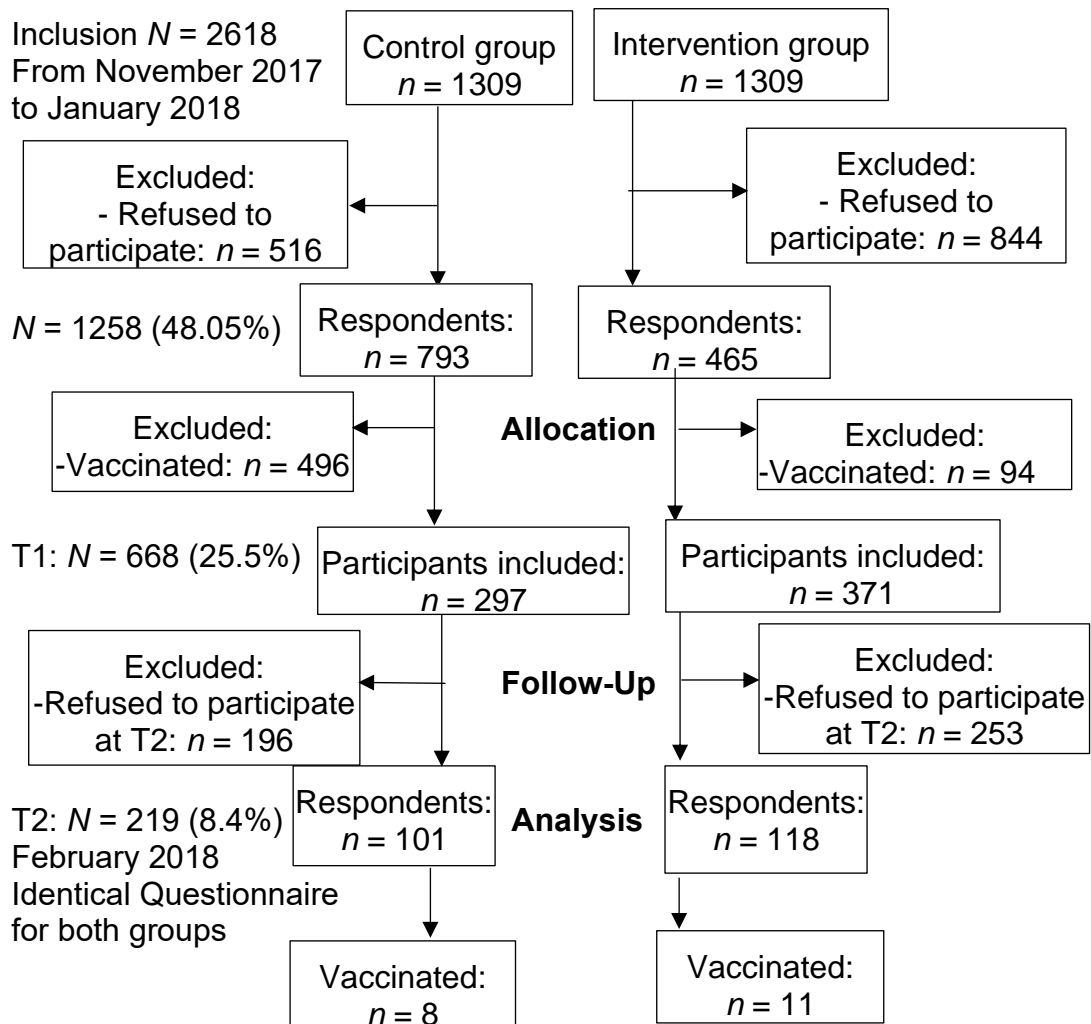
Inclusion $N = 2618$
From November 2017 to January 2018

Control group
$n = 1309$

Intervention group
$n = 1309$

Excluded:
- Refused to participate: $n = 516$

Excluded:
- Refused to participate: $n = 844$

$N = 1258$ (48.05%)

Respondents:
$n = 793$

Respondents:
$n = 465$

Excluded:
-Vaccinated: $n = 496$

**Allocation**

Excluded:
-Vaccinated: $n = 94$

T1: $N = 668$ (25.5%)

Participants included:
$n = 297$

Participants included:
$n = 371$

Excluded:
-Refused to participate at T2: $n = 196$

**Follow-Up**

Excluded:
-Refused to participate at T2: $n = 253$

T2: $N = 219$ (8.4%)
February 2018
Identical Questionnaire for both groups

Respondents:
$n = 101$

**Analysis**

Respondents:
$n = 118$

Vaccinated:
$n = 8$

Vaccinated:
$n = 11$